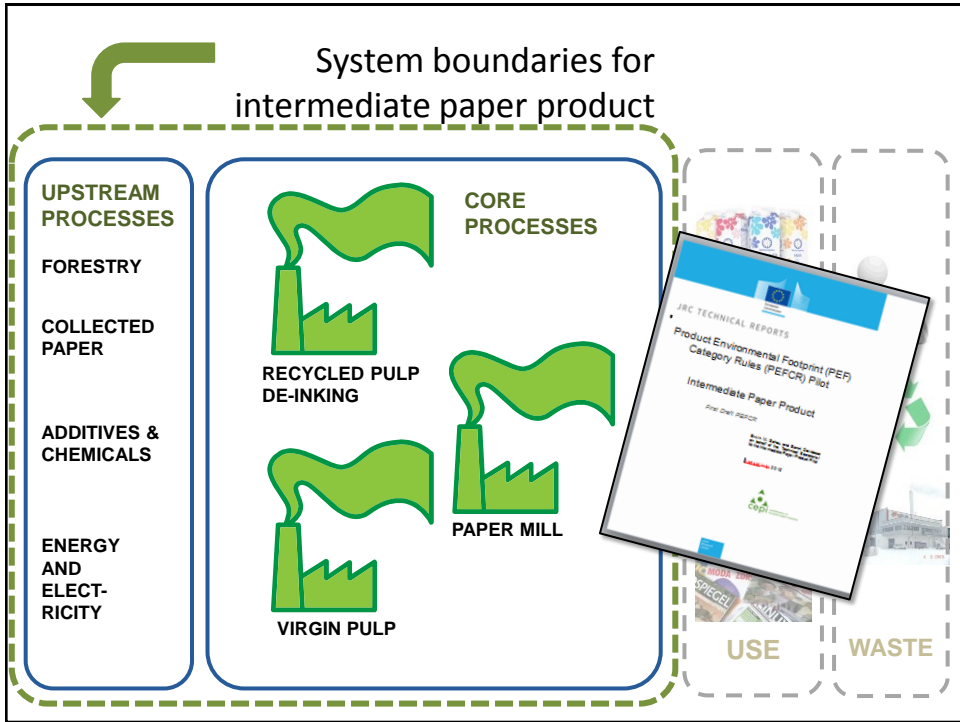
System boundaries for intermediate paper product

UPSTREAM PROCESSES

FORESTRY

COLLECTED PAPER

ADDITIVES & CHEMICALS

ENERGY AND ELECTRICITY

CORE PROCESSES

RECYCLED PULP DE-INKING

PAPER MILL

VIRGIN PULP

JRC TECHNICAL REPORTS

Product Environmental Footprint (PEF) Category Rules (PEFCR) Pilot

Intermediate Paper Product

Final Draft PEFCR

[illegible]

cepi

USE

WASTE